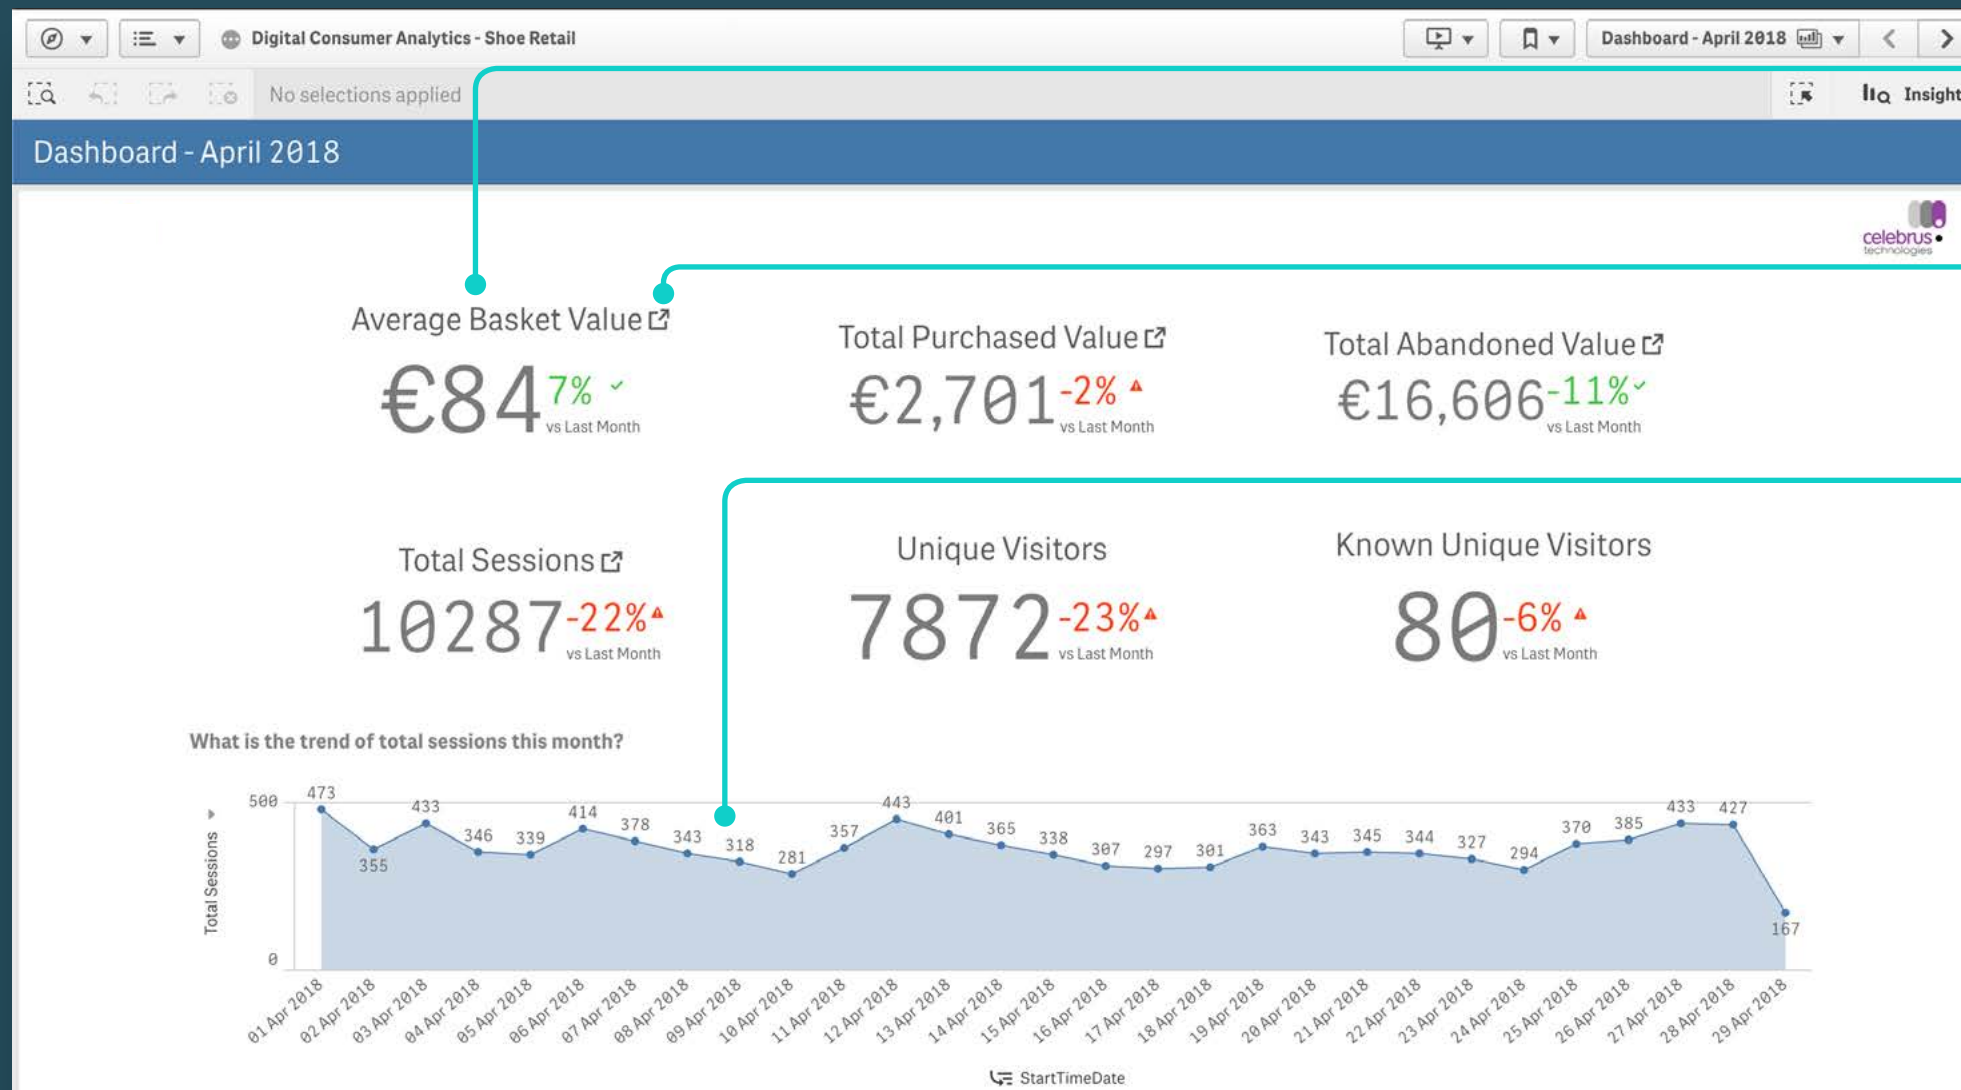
Digital Consumer Analytics - Shoe Retail

Dashboard - April 2018

No selections applied

Insight

Dashboard - April 2018

celebrus technologies

Average Basket Value
€84 7% vs Last Month

Total Purchased Value
€2,701 -2% vs Last Month

Total Abandoned Value
€16,606 -11% vs Last Month

Total Sessions
10287 -22% vs Last Month

Unique Visitors
7872 -23% vs Last Month

Known Unique Visitors
80 -6% vs Last Month

What is the trend of total sessions this month?

Total Sessions

500
0

473 355 433 346 339 414 378 343 318 281 357 443 401 365 338 307 297 301 363 343 345 344 327 294 370 385 433 427 167

01 Apr 2018
02 Apr 2018
03 Apr 2018
04 Apr 2018
05 Apr 2018
06 Apr 2018
07 Apr 2018
08 Apr 2018
09 Apr 2018
10 Apr 2018
11 Apr 2018
12 Apr 2018
13 Apr 2018
14 Apr 2018
15 Apr 2018
16 Apr 2018
17 Apr 2018
18 Apr 2018
19 Apr 2018
20 Apr 2018
21 Apr 2018
22 Apr 2018
23 Apr 2018
24 Apr 2018
25 Apr 2018
26 Apr 2018
27 Apr 2018
28 Apr 2018
29 Apr 2018

StartTimeDate